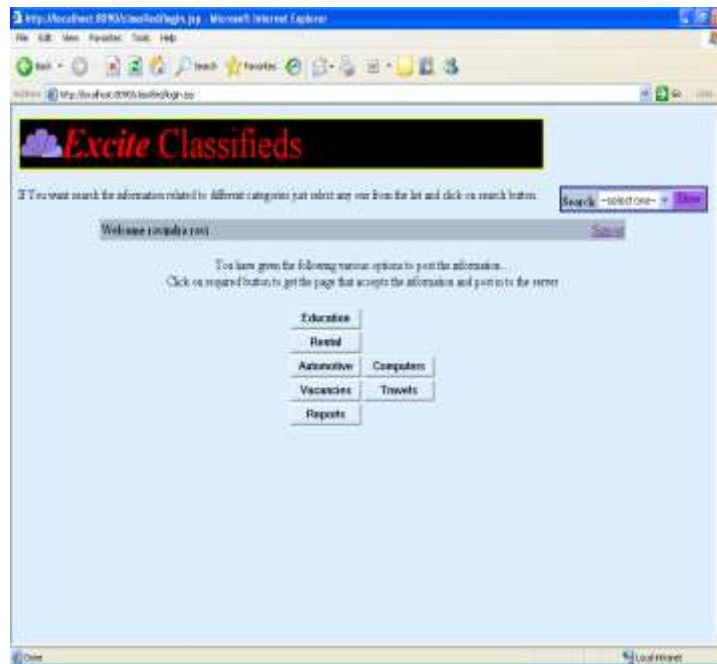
http://localhost:8090/classified/login.jsp - Microsoft Internet Explorer

File Edit View Favorites Tools Help

Back Search Favorites

Address http://localhost:8090/classified/login.jsp

Go Links

Excite Classifieds

If You want search the information related to different categories just select any one from the list and click on search button

Search --select one-- Show

Welcome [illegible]

Sign out

You have given the following various options to post the information...
Click on required button to get the page that accepts the information and post is to the server

Education

Rental

Automotive

Computers

Vacancies

Travels

Reports

Done

Local intranet